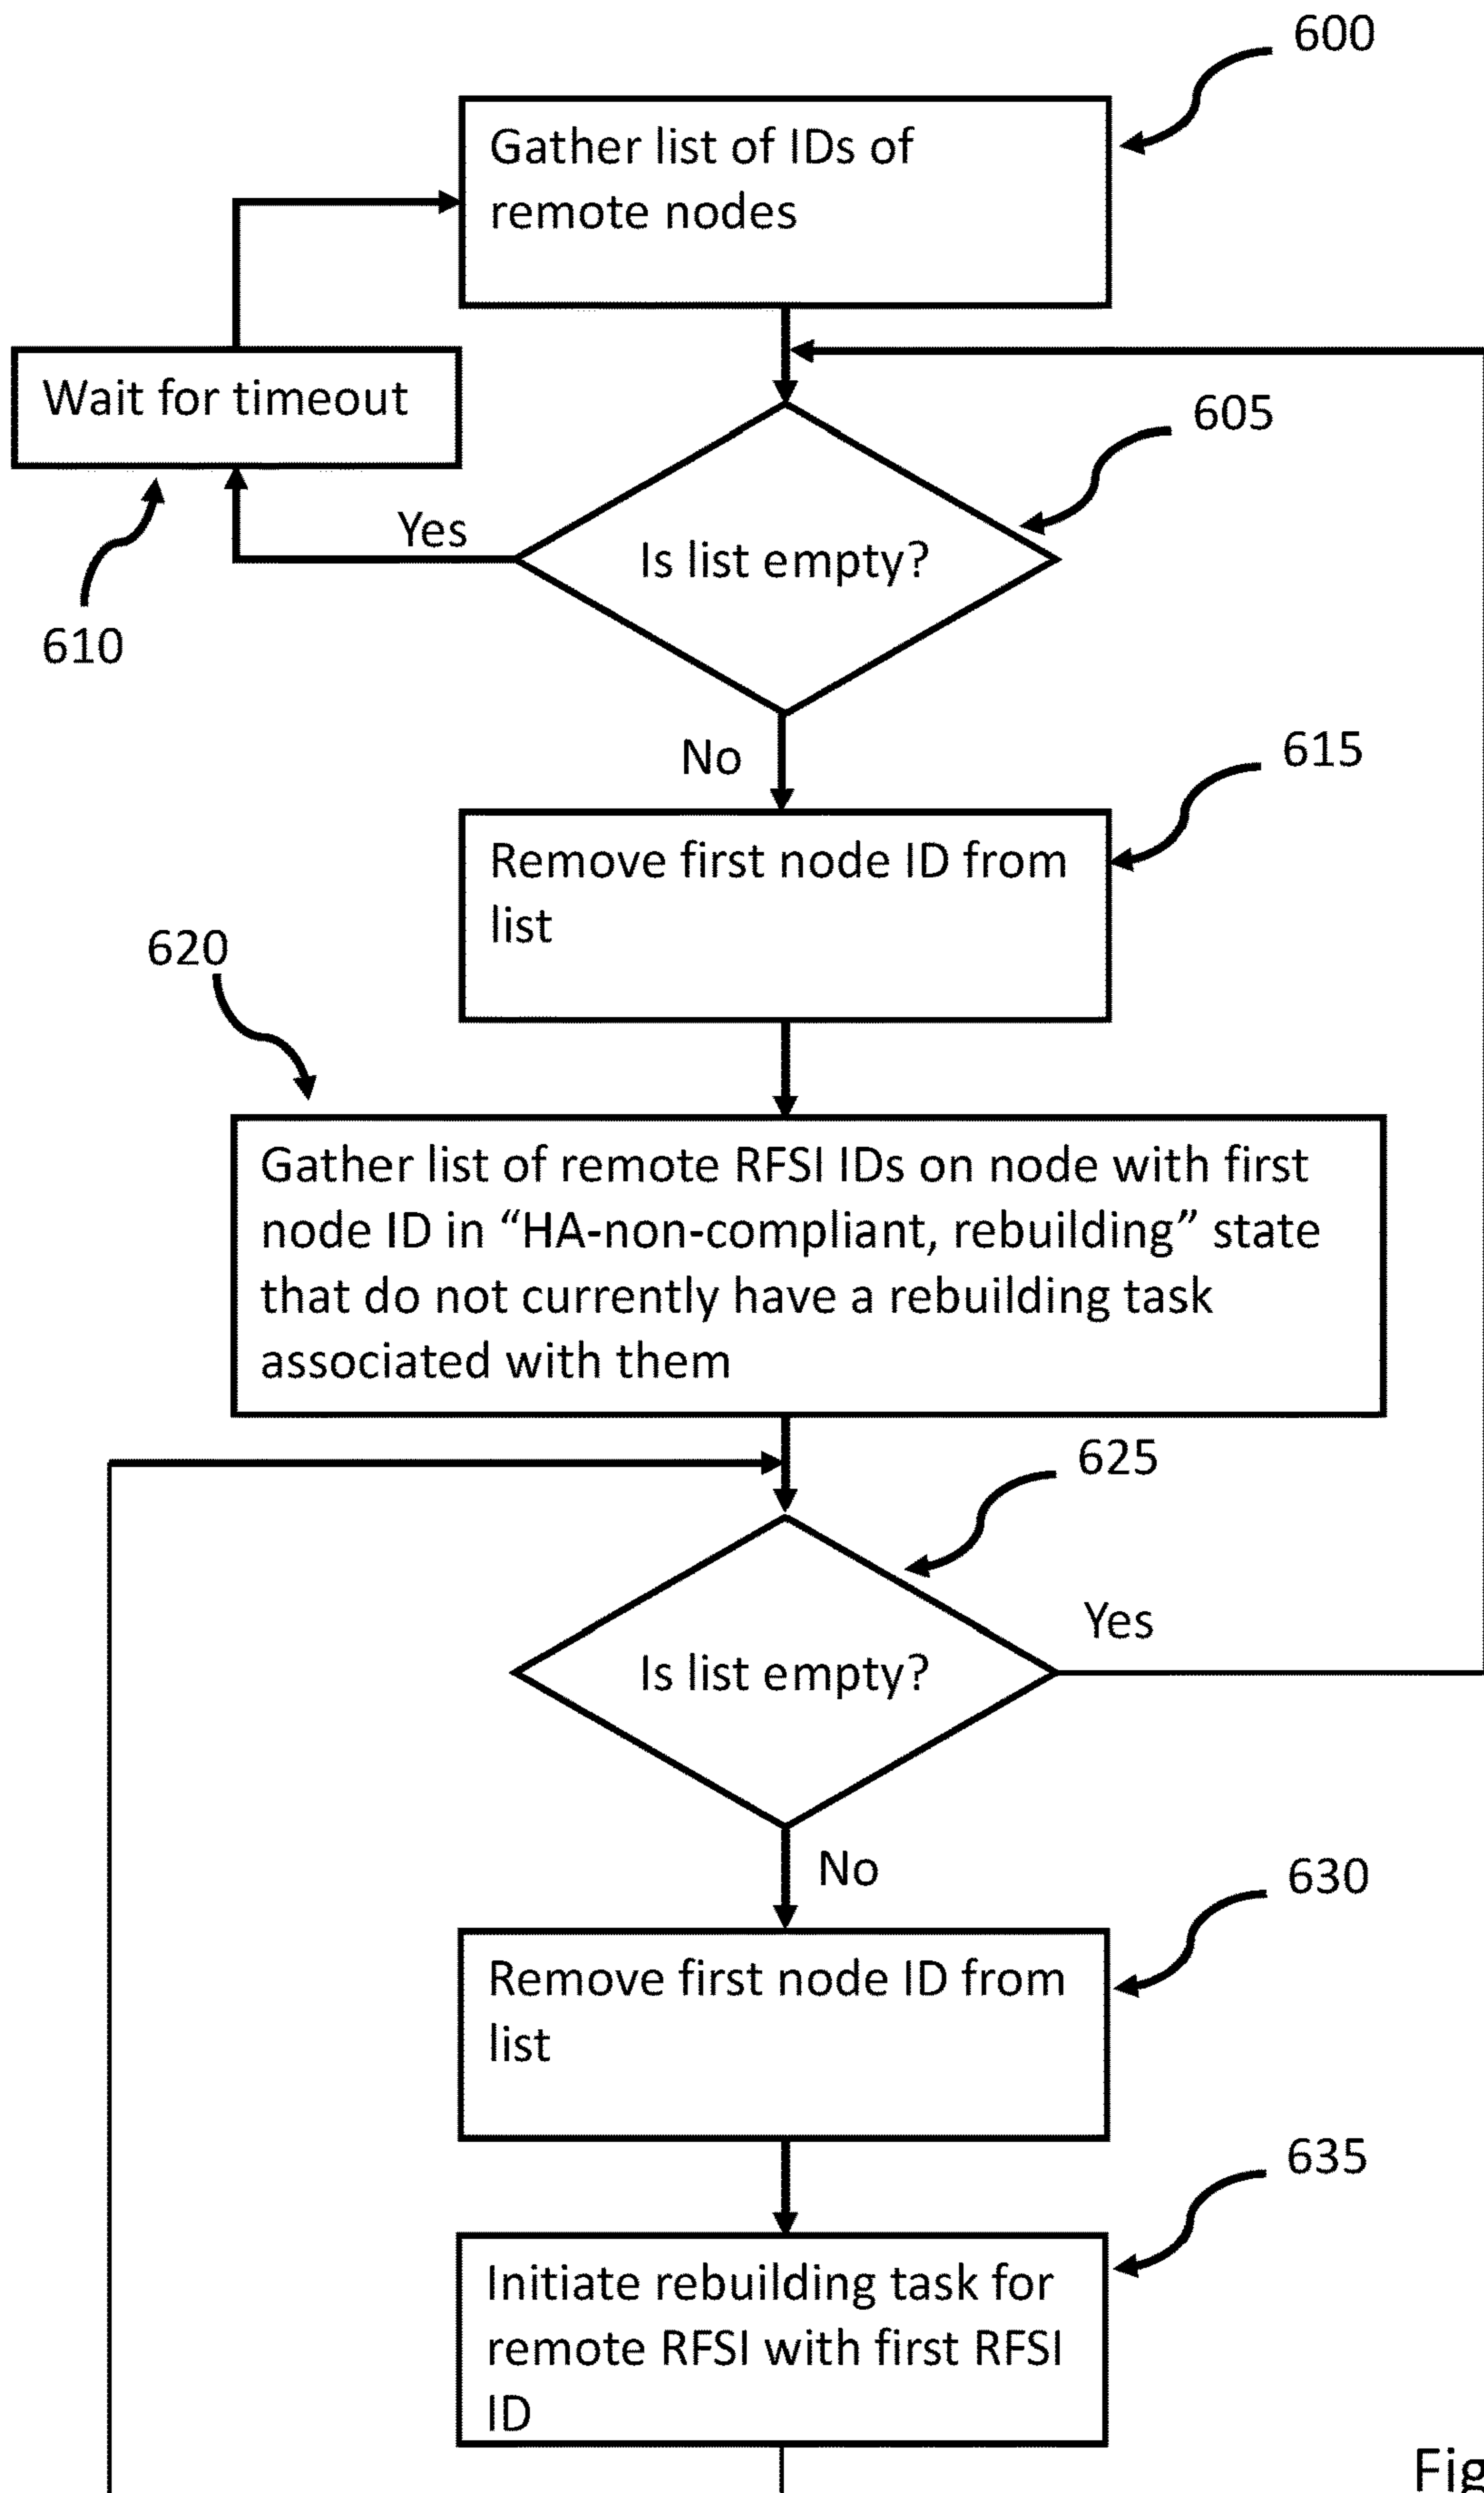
600

Gather list of IDs of remote nodes

Wait for timeout

605

Yes

Is list empty?

610

No

615

Remove first node ID from list

620

Gather list of remote RFSI IDs on node with first node ID in “HA-non-compliant, rebuilding” state that do not currently have a rebuilding task associated with them

625

Yes

Is list empty?

No

630

Remove first node ID from list

635

Initiate rebuilding task for remote RFSI with first RFSI ID

Fig